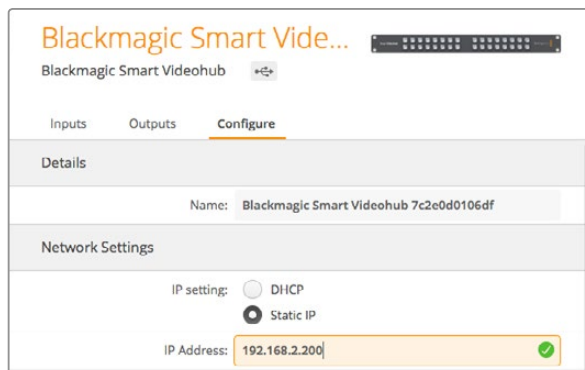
Blackmagic Smart Vide...

Blackmagic Smart Videohub

Inputs Outputs Configure

Details

Name: Blackmagic Smart Videohub 7c2e0d0106df

Network Settings

IP setting: DHCP

Static IP

IP Address: 192.168.2.200